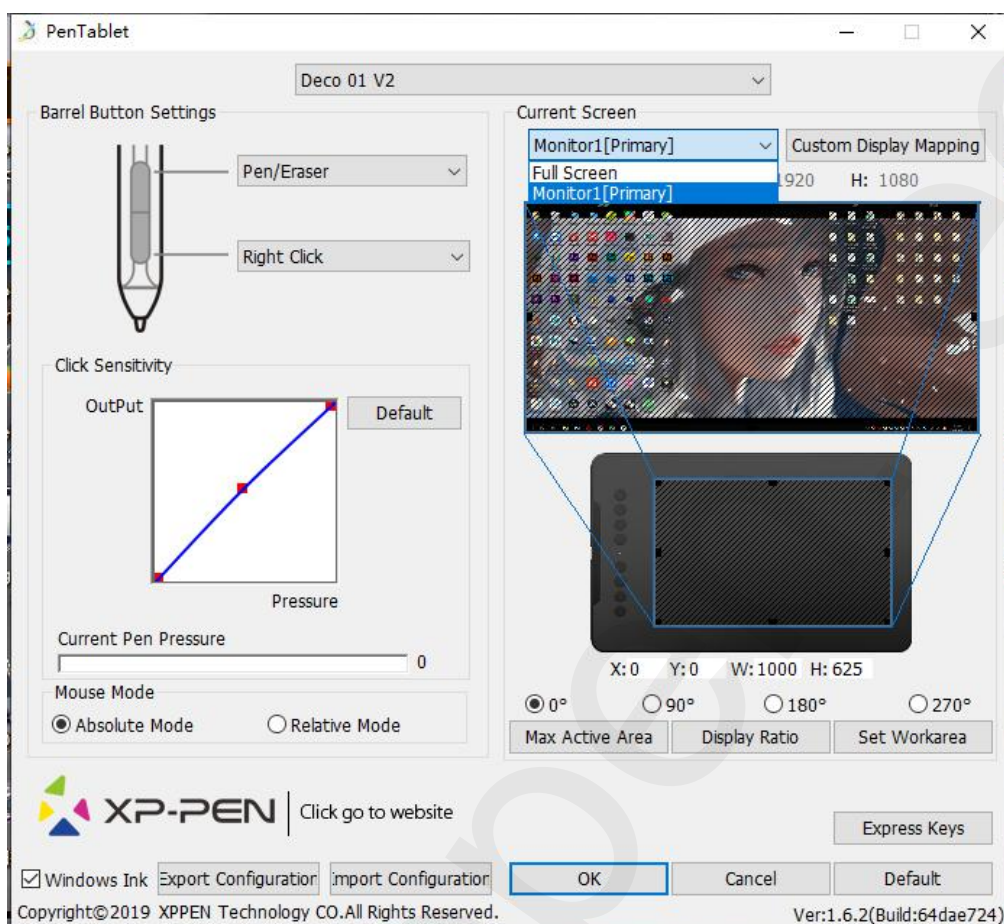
PenTablet

Deco 01 V2

Barrel Button Settings

Pen/Eraser

Right Click

Click Sensitivity

OutPut

Default

Pressure

Current Pen Pressure

0

Mouse Mode

Absolute Mode

Relative Mode

Current Screen

Monitor1[Primary]

Custom Display Mapping

Full Screen

Monitor1[Primary]

1920

H: 1080

X: 0 Y: 0 W: 1000 H: 625

0°

90°

180°

270°

Max Active Area

Display Ratio

Set Workarea

XP-PEN

Click go to website

Express Keys

Windows Ink

Export Configuration

Import Configuration

OK

Cancel

Default

Copyright©2019 XPPEN Technology CO.All Rights Reserved.

Ver:1.6.2(Build:64dae724)